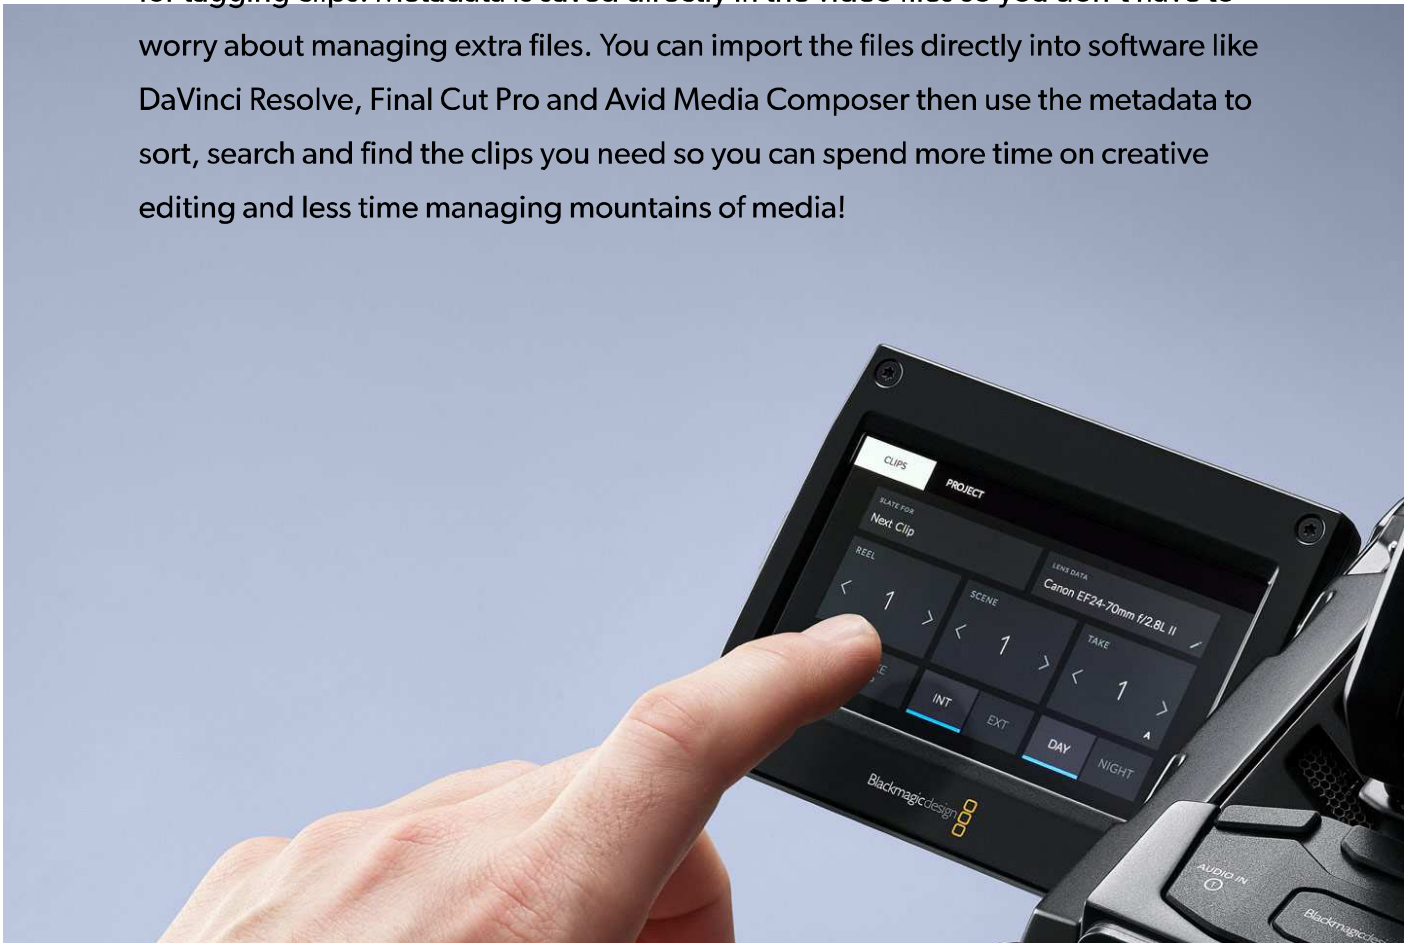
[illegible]

worry about managing extra files. You can import the files directly into software like DaVinci Resolve, Final Cut Pro and Avid Media Composer then use the metadata to sort, search and find the clips you need so you can spend more time on creative editing and less time managing mountains of media!

CLIPS
PROJECT
SLATE FOR
Next Clip
REEL
< 1 >
LENS DATA
Canon EF24-70mm f/2.8L II
SCENE
< 1 >
TAKE
< 1 >
A
INT
EXT
DAY
NIGHT
Blackmagicdesign
AUDIO IN
Blackmagic